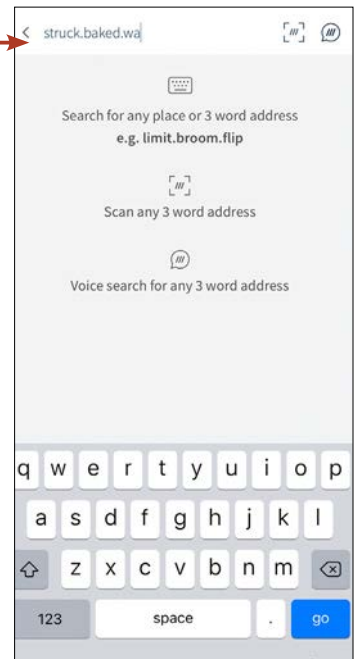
< struck.baked.wa

Search for any place or 3 word address
e.g. limit.broom.flip

Scan any 3 word address

Voice search for any 3 word address

q w e r t y u i o p
a s d f g h j k l
z x c v b n m
123 space . go